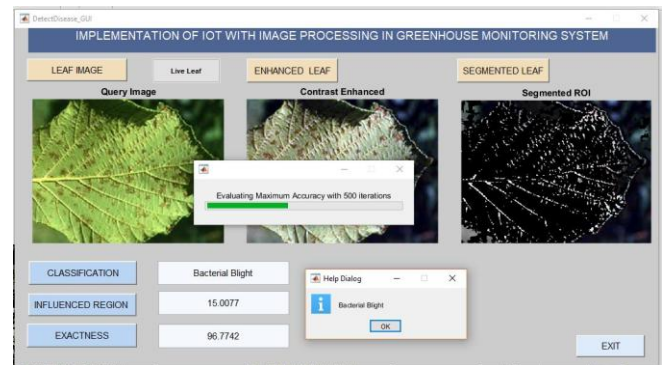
DetectDisease_GUI

IMPLEMENTATION OF IOT WITH IMAGE PROCESSING IN GREENHOUSE MONITORING SYSTEM

LEAF IMAGE

Live Leaf

ENHANCED LEAF

SEGMENTED LEAF

Query Image

Contrast Enhanced

Segmented ROI

Evaluating Maximum Accuracy with 500 iterations

CLASSIFICATION

Bacterial Blight

INFLUENCED REGION

15.0077

EXACTNESS

96.7742

Help Dialog

Bacterial Blight

OK

EXIT